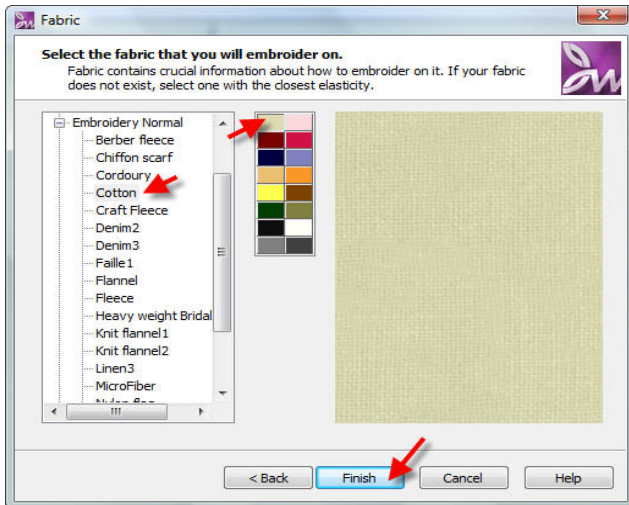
Fabric

Select the fabric that you will embroider on.

Fabric contains crucial information about how to embroider on it. If your fabric does not exist, select one with the closest elasticity.

Embroidery Normal
Berber fleece
Chiffon scarf
Cordoury
Cotton
Craft Fleece
Denim2
Denim3
Faille1
Flannel
Fleece
Heavy weight Bridal
Knit flannel1
Knit flannel2
Linen3
MicroFiber
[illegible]

< Back
Finish
Cancel
Help